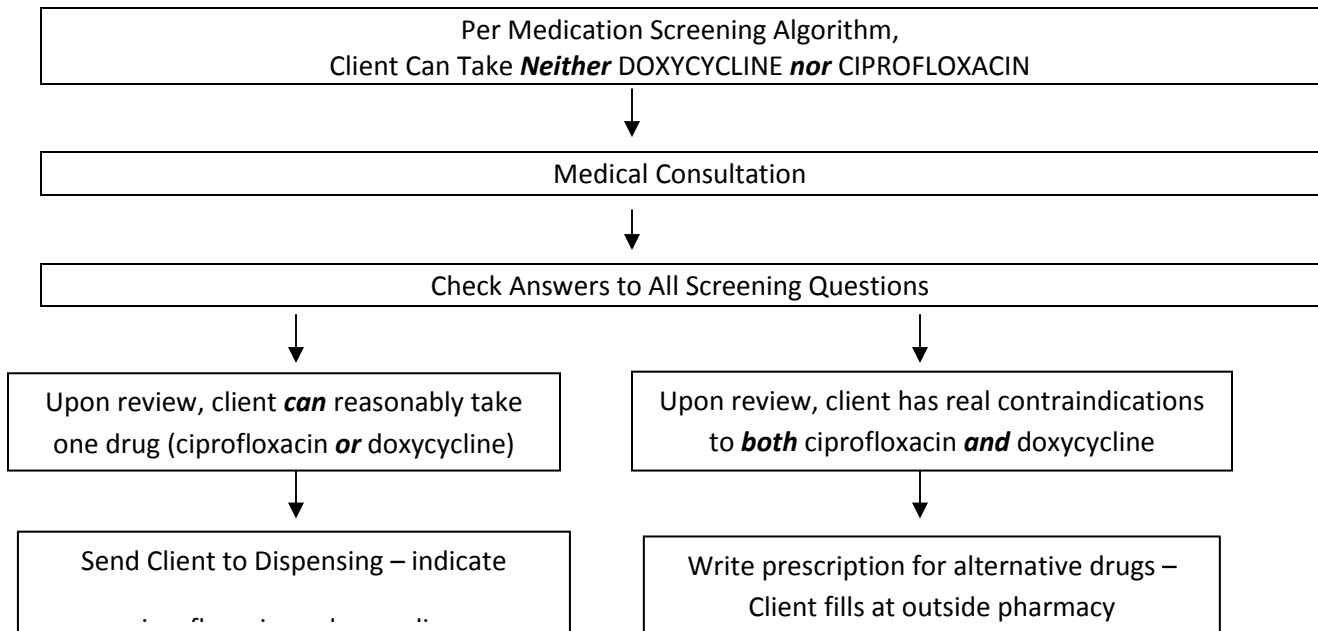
Per Medication Screening Algorithm,
Client Can Take ***Neither*** DOXYCYCLINE ***nor*** CIPROFLOXACIN

Medical Consultation

Check Answers to All Screening Questions

Upon review, client ***can*** reasonably take one drug (ciprofloxacin ***or*** doxycycline)

Send Client to Dispensing – indicate

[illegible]

Upon review, client has real contraindications to ***both*** ciprofloxacin ***and*** doxycycline

Write prescription for alternative drugs – Client fills at outside pharmacy